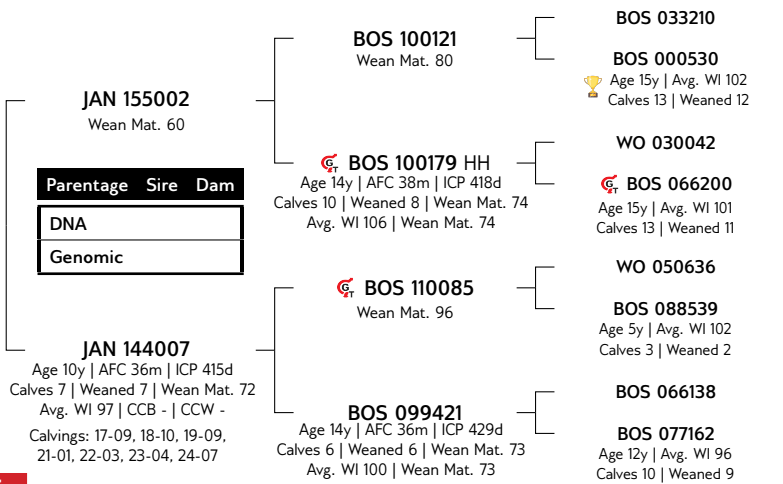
JAN 155002
Wean Mat. 60

| Parentage | Sire | Dam |
|---|---|---|
| DNA | | |
| Genomic | | |

JAN 144007
Age 10y | AFC 36m | ICP 415d
Calves 7 | Weaned 7 | Wean Mat. 72
Avg. WI 97 | CCB - | CCW -
Calvings: 17-09, 18-10, 19-09, 21-01, 22-03, 23-04, 24-07

BOS 100121
Wean Mat. 80

BOS 100179 HH
Age 14y | AFC 38m | ICP 418d
Calves 10 | Weaned 8 | Wean Mat. 74
Avg. WI 106 | Wean Mat. 74

BOS 110085
Wean Mat. 96

BOS 099421
Age 14y | AFC 36m | ICP 429d
Calves 6 | Weaned 6 | Wean Mat. 73
Avg. WI 100 | Wean Mat. 73

BOS 033210

BOS 000530
Age 15y | Avg. WI 102
Calves 13 | Weaned 12

WO 030042

BOS 066200
Age 15y | Avg. WI 101
Calves 13 | Weaned 11

WO 050636

BOS 088539
Age 5y | Avg. WI 102
Calves 3 | Weaned 2

BOS 066138

BOS 077162
Age 12y | Avg. WI 96
Calves 10 | Weaned 9